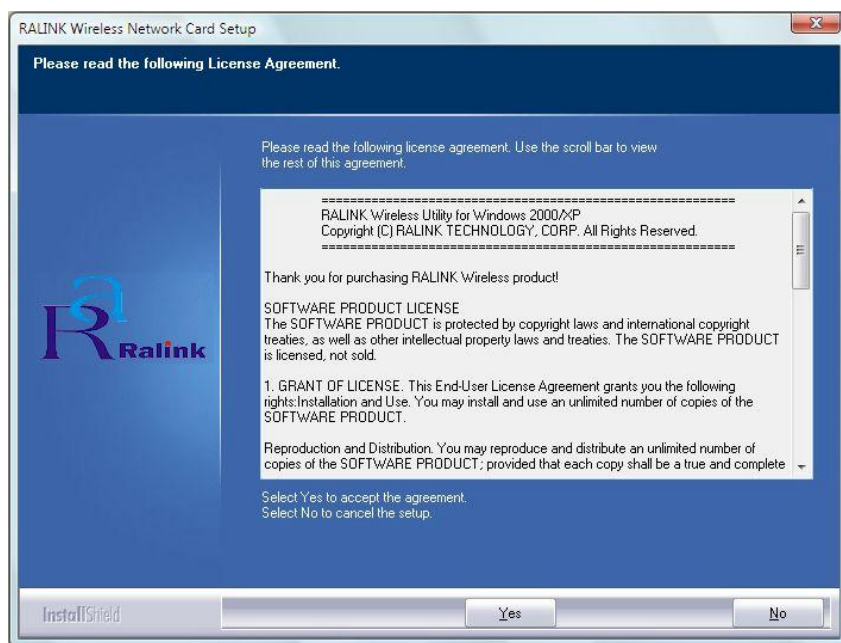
RALINK Wireless Network Card Setup

Please read the following License Agreement.

Please read the following license agreement. Use the scroll bar to view the rest of this agreement.

==========================================================
RALINK Wireless Utility for Windows 2000/XP
Copyright (C) RALINK TECHNOLOGY, CORP. All Rights Reserved.
==========================================================

Thank you for purchasing RALINK Wireless product!

SOFTWARE PRODUCT LICENSE
The SOFTWARE PRODUCT is protected by copyright laws and international copyright treaties, as well as other intellectual property laws and treaties. The SOFTWARE PRODUCT is licensed, not sold.

1. GRANT OF LICENSE. This End-User License Agreement grants you the following rights:Installation and Use. You may install and use an unlimited number of copies of the SOFTWARE PRODUCT.

Reproduction and Distribution. You may reproduce and distribute an unlimited number of copies of the SOFTWARE PRODUCT; provided that each copy shall be a true and complete

Select Yes to accept the agreement.
Select No to cancel the setup.

Ralink

InstallShield

Yes

No